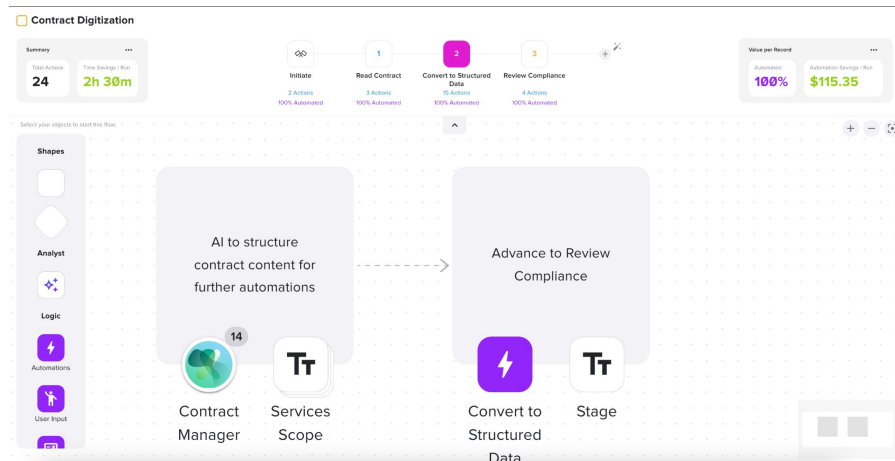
Contract Digitization

Summary

Total Actions
24

Time Savings / Run
2h 30m

Initiate
2 Actions
100% Automated

1
Read Contract
3 Actions
100% Automated

2
Convert to Structured Data
15 Actions
100% Automated

3
Review Compliance
4 Actions
100% Automated

Value per Record

Automated
100%

Automation Savings / Run
$115.35

Select your objects to start this flow.

Shapes

Analyst

Logic

Automations

User Input

AI to structure contract content for further automations

14

Contract Manager

Services Scope

Advance to Review Compliance

Convert to Structured Data

Stage